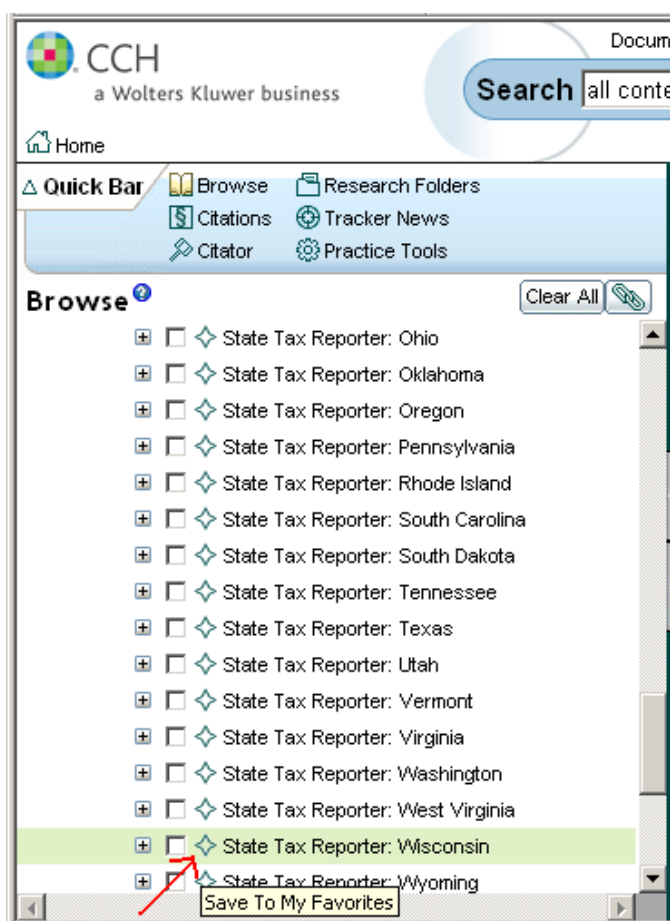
CCH
a Wolters Kluwer business

Docum

Search all conte

Home

Quick Bar
Browse
Research Folders
Citations
Tracker News
Citator
Practice Tools

Browse

Clear All

State Tax Reporter: Ohio
State Tax Reporter: Oklahoma
State Tax Reporter: Oregon
State Tax Reporter: Pennsylvania
State Tax Reporter: Rhode Island
State Tax Reporter: South Carolina
State Tax Reporter: South Dakota
State Tax Reporter: Tennessee
State Tax Reporter: Texas
State Tax Reporter: Utah
State Tax Reporter: Vermont
State Tax Reporter: Virginia
State Tax Reporter: Washington
State Tax Reporter: West Virginia
State Tax Reporter: Wisconsin
State Tax Reporter: Wyoming

Save To My Favorites